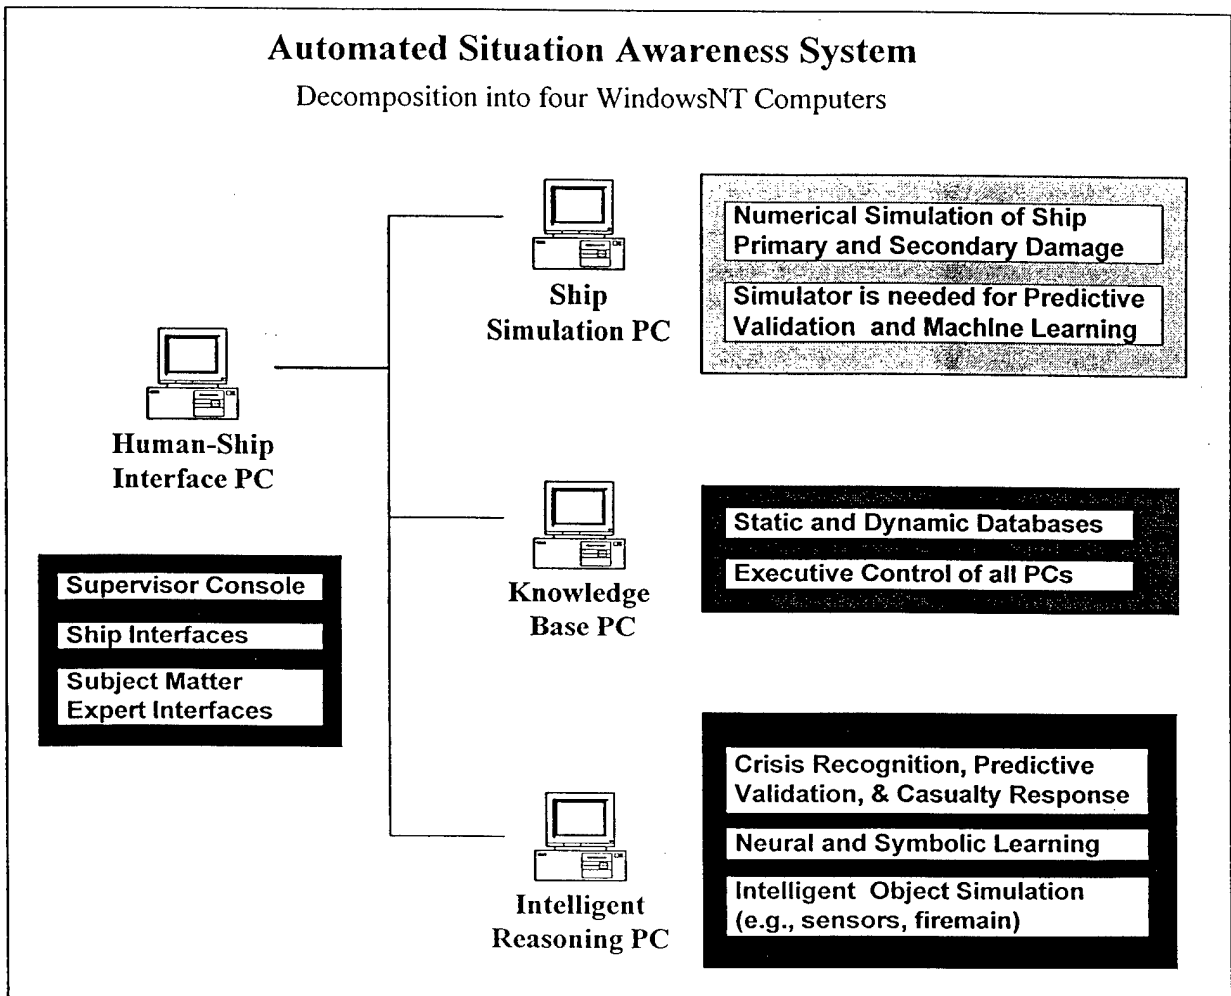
Automated Situation Awareness System

Decomposition into four WindowsNT Computers

Ship Simulation PC

Numerical Simulation of Ship Primary and Secondary Damage

Simulator is needed for Predictive Validation and Machine Learning

Human-Ship Interface PC

Knowledge Base PC

Static and Dynamic Databases

Executive Control of all PCs

Supervisor Console

Ship Interfaces

Subject Matter Expert Interfaces

Intelligent Reasoning PC

Crisis Recognition, Predictive Validation, & Casualty Response

Neural and Symbolic Learning

Intelligent Object Simulation (e.g., sensors, firemain)